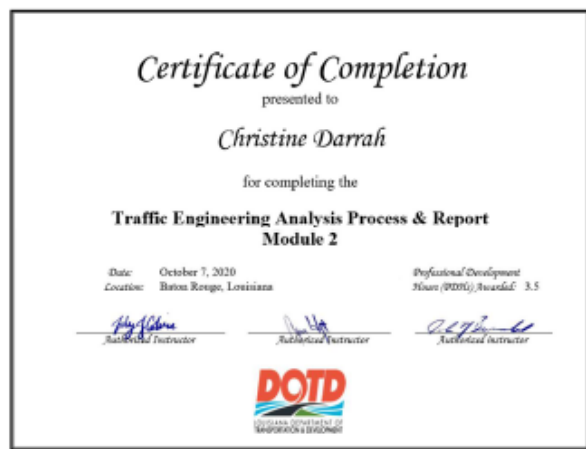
Certificate of Completion

presented to

Christine Darrah

for completing the

Traffic Engineering Analysis Process & Report
Module 2

Date: October 7, 2020
Location: Baton Rouge, Louisiana

Professional Development Hours (PDHs) Awarded: 3.5

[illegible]
Authorized Instructor

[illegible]
Authorized Instructor

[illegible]
Authorized Instructor

DOTD
LOUISIANA DEPARTMENT OF TRANSPORTATION & DEVELOPMENT